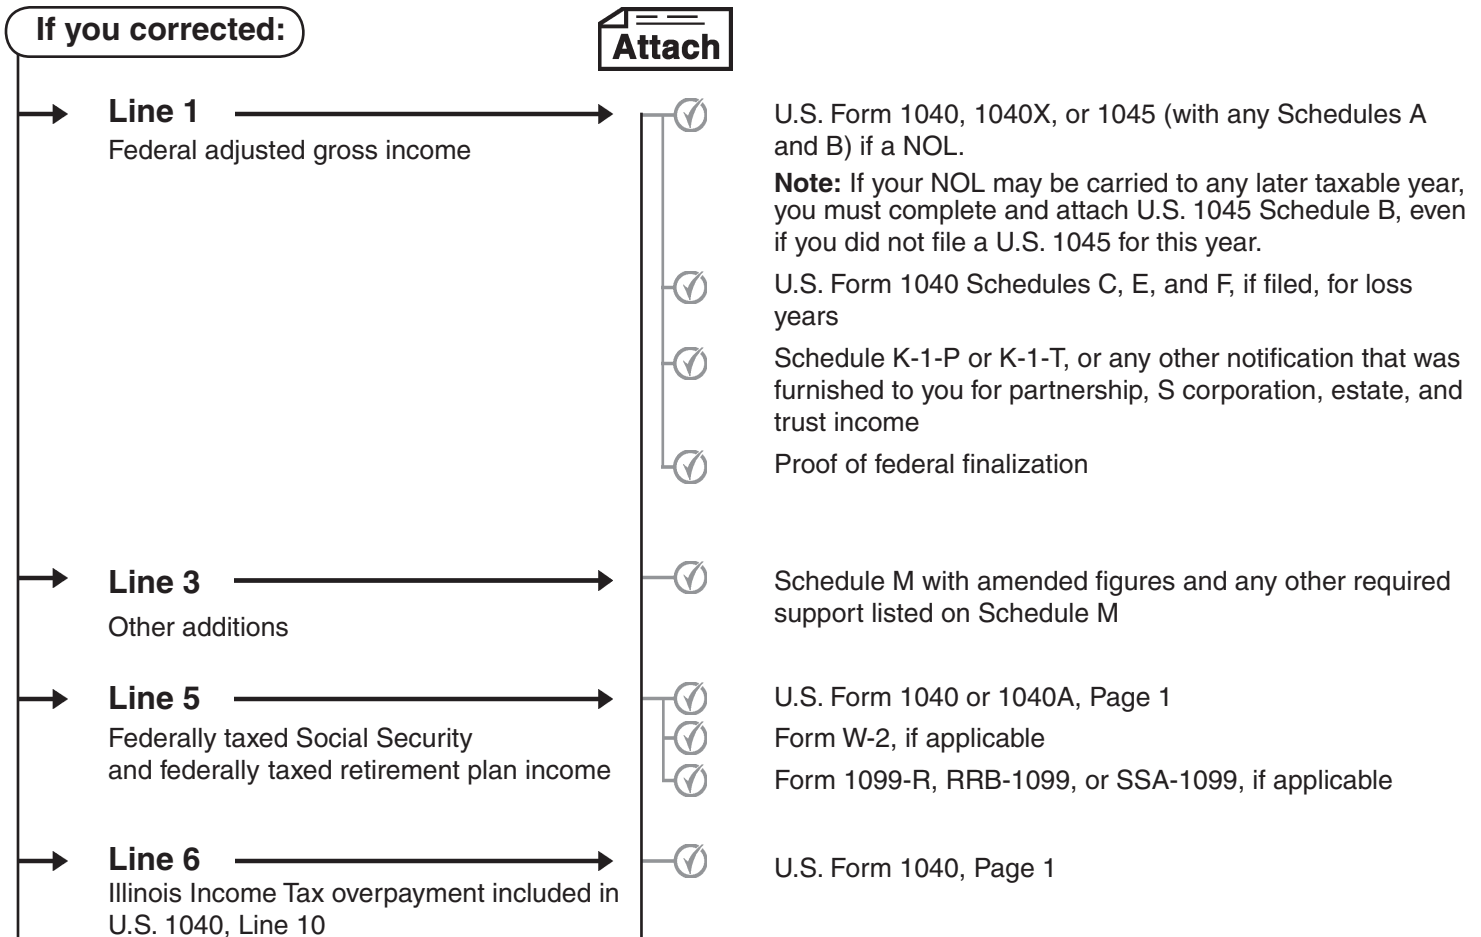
If you corrected:

Attach

Line 1
Federal adjusted gross income

U.S. Form 1040, 1040X, or 1045 (with any Schedules A and B) if a NOL.

**Note:** If your NOL may be carried to any later taxable year, you must complete and attach U.S. 1045 Schedule B, even if you did not file a U.S. 1045 for this year.

U.S. Form 1040 Schedules C, E, and F, if filed, for loss years

Schedule K-1-P or K-1-T, or any other notification that was furnished to you for partnership, S corporation, estate, and trust income

Proof of federal finalization

Line 3
Other additions

Schedule M with amended figures and any other required support listed on Schedule M

Line 5
Federally taxed Social Security and federally taxed retirement plan income

U.S. Form 1040 or 1040A, Page 1

Form W-2, if applicable

Form 1099-R, RRB-1099, or SSA-1099, if applicable

Line 6
Illinois Income Tax overpayment included in U.S. 1040, Line 10

U.S. Form 1040, Page 1